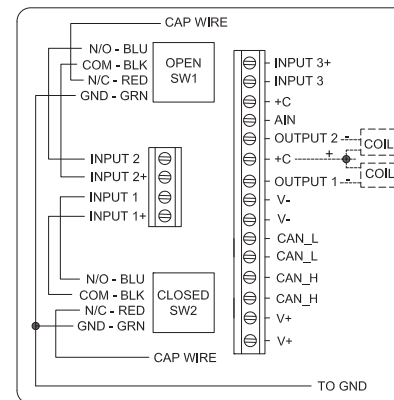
CAP WIRE
N/O - BLU
COM - BLK
N/C - RED
GND - GRN
OPEN SW1
INPUT 2
INPUT 2+
INPUT 1
INPUT 1+
N/O - BLU
COM - BLK
N/C - RED
GND - GRN
CLOSED SW2
CAP WIRE
INPUT 3+
INPUT 3
+C
AIN
OUTPUT 2
+C
OUTPUT 1
V-
V-
CAN_L
CAN_L
CAN_H
CAN_H
V+
V+
-
COIL
+
COIL
-
TO GND